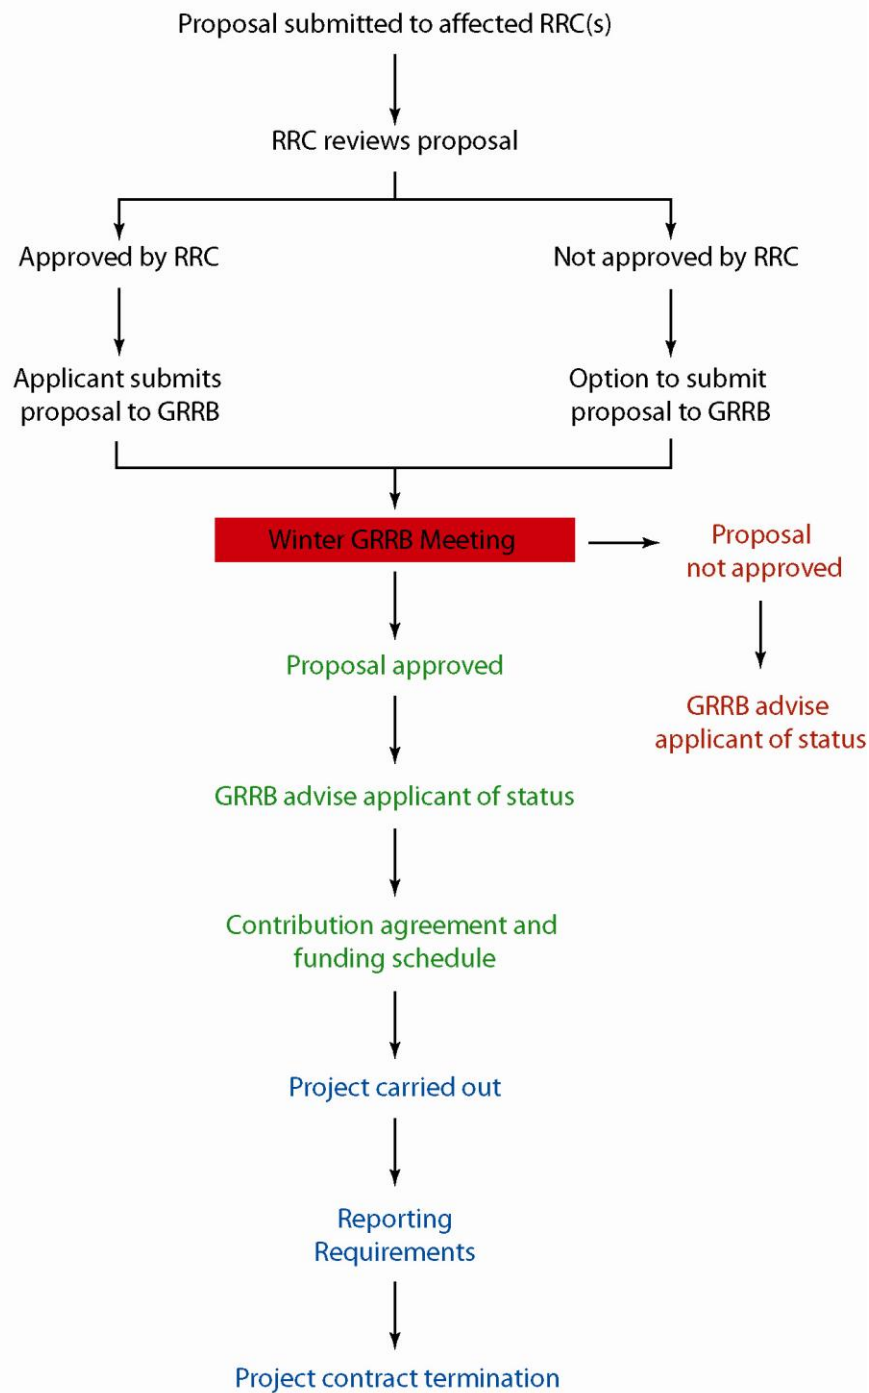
Proposal submitted to affected RRC(s)

RRC reviews proposal

Approved by RRC

Not approved by RRC

Applicant submits proposal to GRRB

Option to submit proposal to GRRB

Winter GRRB Meeting

Proposal not approved

GRRB advise applicant of status

Proposal approved

GRRB advise applicant of status

Contribution agreement and funding schedule

Project carried out

Reporting Requirements

Project contract termination